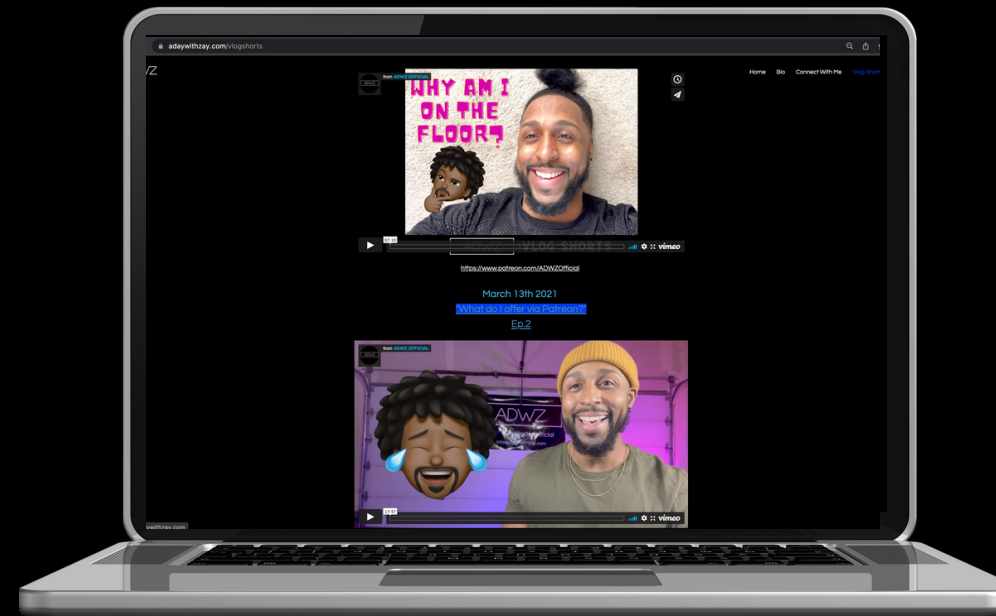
adaywithzay.com/vlogshorts

ADWZ

from ADWZ OFFICIAL

WHY AM I ON THE FLOOR?

Home Bio Connect With Me Vlog Shorts

ADWZ VLOG SHORTS

vimeo

https://www.patreon.com/ADWZOfficial

March 13th 2021
"What do I offer via Patreon?"
Ep.2

from ADWZ OFFICIAL

ADWZ

vimeo

adaywithzay.com